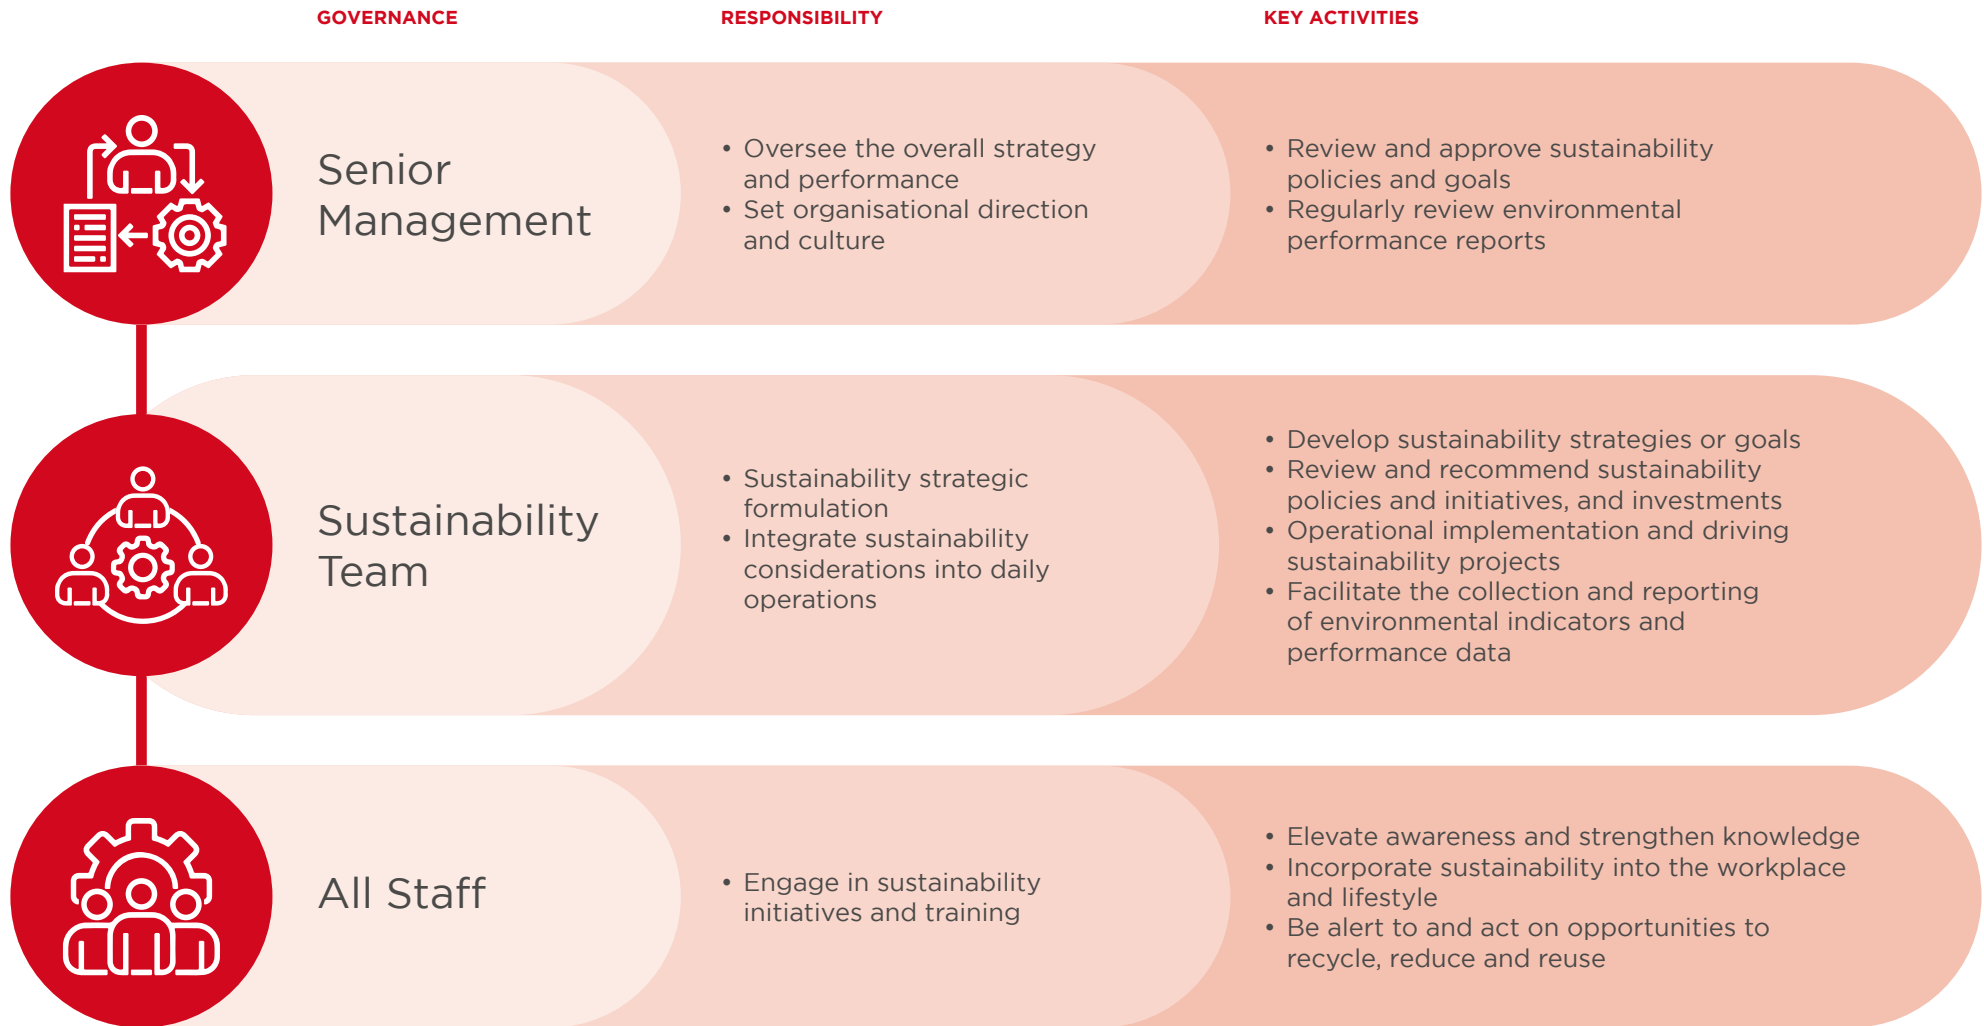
GOVERNANCE

RESPONSIBILITY

KEY ACTIVITIES

Senior Management

• Oversee the overall strategy and performance
• Set organisational direction and culture

• Review and approve sustainability policies and goals
• Regularly review environmental performance reports

Sustainability Team

• Sustainability strategic formulation
• Integrate sustainability considerations into daily operations

• Develop sustainability strategies or goals
• Review and recommend sustainability policies and initiatives, and investments
• Operational implementation and driving sustainability projects
• Facilitate the collection and reporting of environmental indicators and performance data

All Staff

• Engage in sustainability initiatives and training

• Elevate awareness and strengthen knowledge
• Incorporate sustainability into the workplace and lifestyle
• Be alert to and act on opportunities to recycle, reduce and reuse